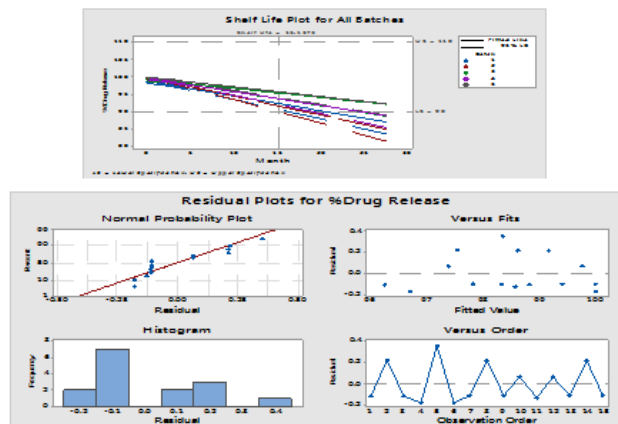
Shelf Life Plot for All Batches

Shelf Life = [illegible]

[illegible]

Month

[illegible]

Residual Plots for %Drug Release

Normal Probability Plot

Percent

Residual

-0.50 -0.25 0.00 0.25 0.50

Versus Fits

Residual

0.4
0.2
0.0
-0.2

86 87 88 89 90

Fitted Value

Histogram

Frequency

8
6
4
2
0

-0.3 -0.1 0.0 0.1 0.2 0.3 0.4

Residual

Versus Order

Residual

0.4
0.2
0.0
-0.2

1 2 3 4 5 6 7 8 9 10 11 12 13 14 15

Observation Order